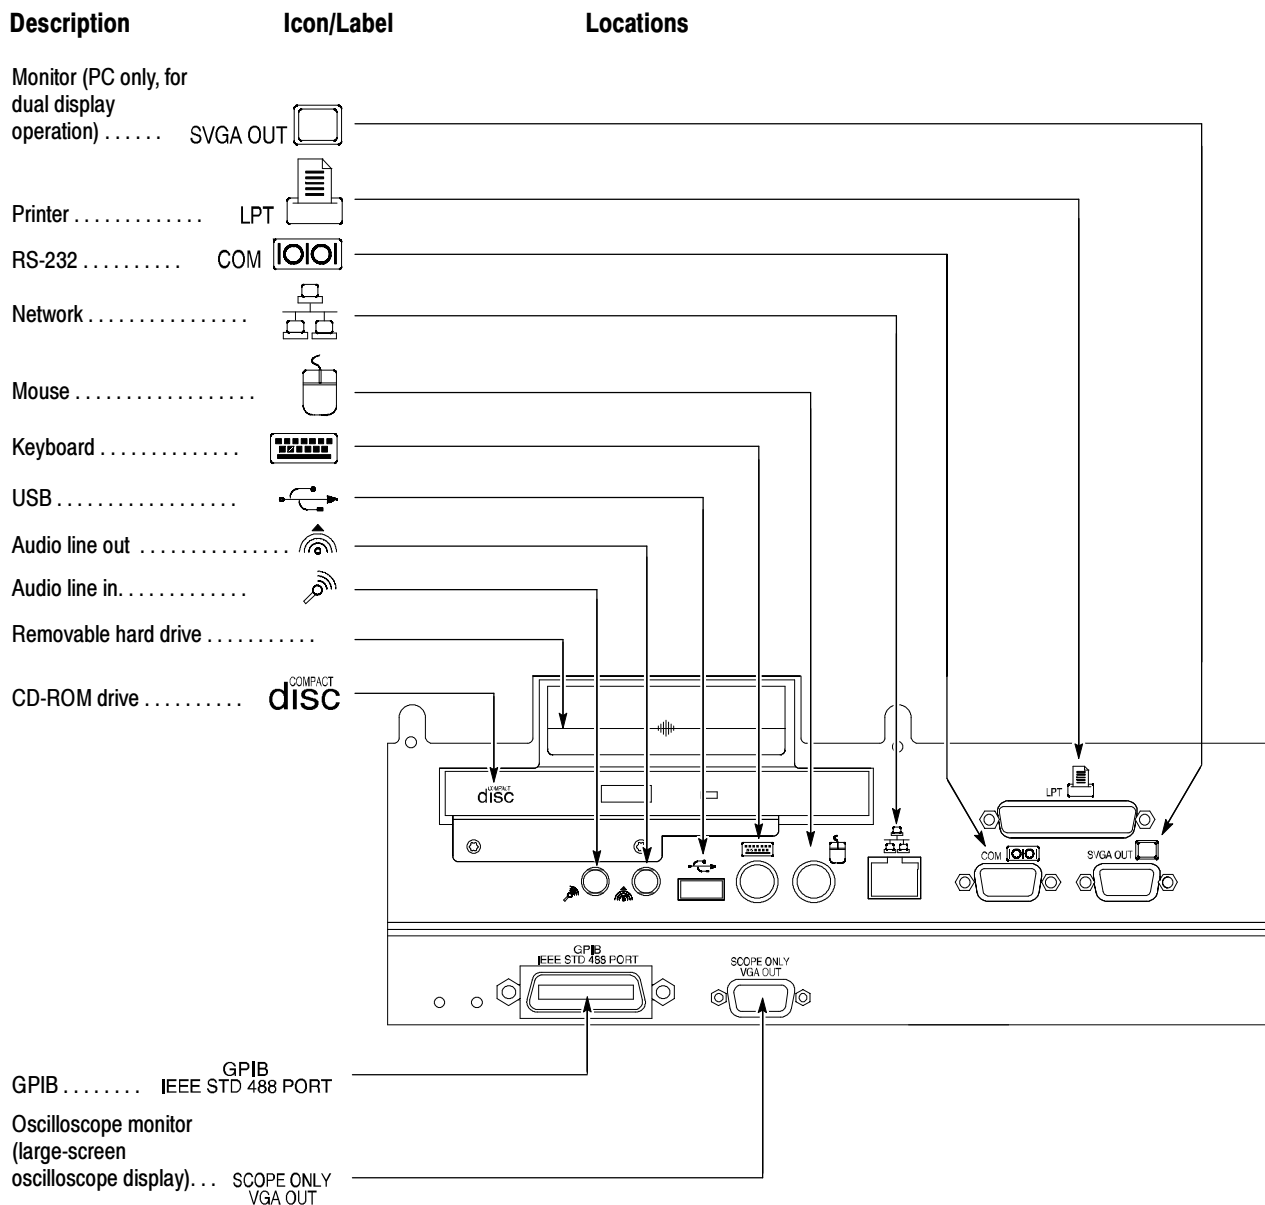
Description Icon/Label Locations

Monitor (PC only, for dual display operation) . . . . . . SVGA OUT

Printer . . . . . . . . . . . . . LPT

RS-232 . . . . . . . . . . COM

Network . . . . . . . . . . . . . . . .

Mouse . . . . . . . . . . . . . . . . . .

Keyboard . . . . . . . . . . . . . .

USB . . . . . . . . . . . . . . . . . .

Audio line out . . . . . . . . . . . . . . .

Audio line in. . . . . . . . . . . .

Removable hard drive . . . . . . . . . . .

CD-ROM drive . . . . . . . . . . COMPACT disc

COMPACT disc

LPT

COM

SVGA OUT

GPIB IEEE STD 488 PORT

SCOPE ONLY VGA OUT

GPIB . . . . . . . . GPIB IEEE STD 488 PORT

Oscilloscope monitor (large-screen oscilloscope display). . . SCOPE ONLY VGA OUT